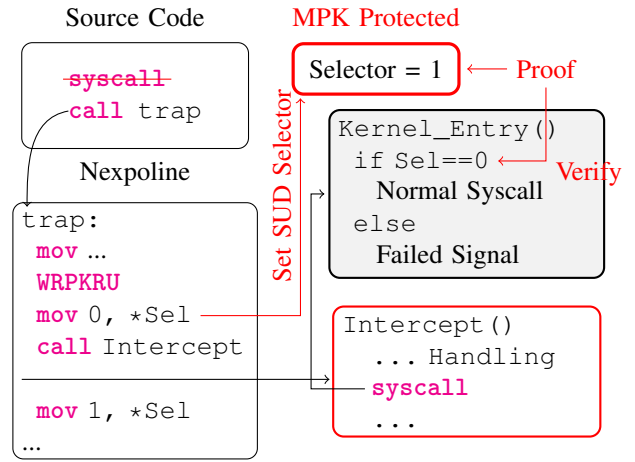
Source Code

~~syscall~~
call trap

Nexpoline

trap:
mov ...
WRPKRU
mov 0, *Sel
call Intercept

mov 1, *Sel
...

MPK Protected

Selector = 1

Proof

Set SUD Selector

Kernel_Entry()
if Sel==0
Normal Syscall
else
Failed Signal

Verify

Intercept()
... Handling
syscall
...